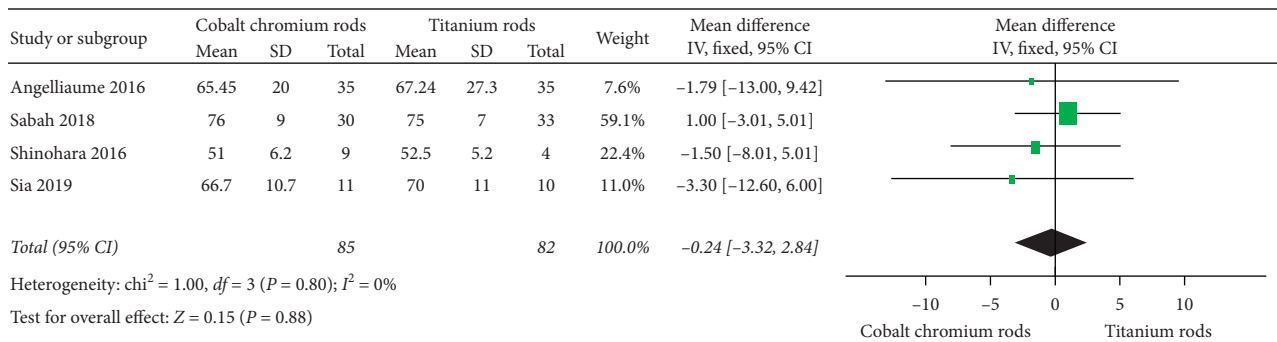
| Study or subgroup | Cobalt chromium rods Mean | SD | Total | Titanium rods Mean | SD | Total | Weight | Mean difference IV, fixed, 95% CI |
|---|---|---|---|---|---|---|---|---|
| Angelliaume 2016 | 65.45 | 20 | 35 | 67.24 | 27.3 | 35 | 7.6% | −1.79 [−13.00, 9.42] |
| Sabah 2018 | 76 | 9 | 30 | 75 | 7 | 33 | 59.1% | 1.00 [−3.01, 5.01] |
| Shinohara 2016 | 51 | 6.2 | 9 | 52.5 | 5.2 | 4 | 22.4% | −1.50 [−8.01, 5.01] |
| Sia 2019 | 66.7 | 10.7 | 11 | 70 | 11 | 10 | 11.0% | −3.30 [−12.60, 6.00] |
| *Total (95% CI)* | | | *85* | | | *82* | *100.0%* | *−0.24 [−3.32, 2.84]* |

Heterogeneity: $\text{chi}^2 = 1.00$, $df = 3$ ($P = 0.80$); $I^2 = 0\%$

Test for overall effect: $Z = 0.15$ ($P = 0.88$)

Mean difference
IV, fixed, 95% CI

−10 −5 0 5 10

Cobalt chromium rods Titanium rods